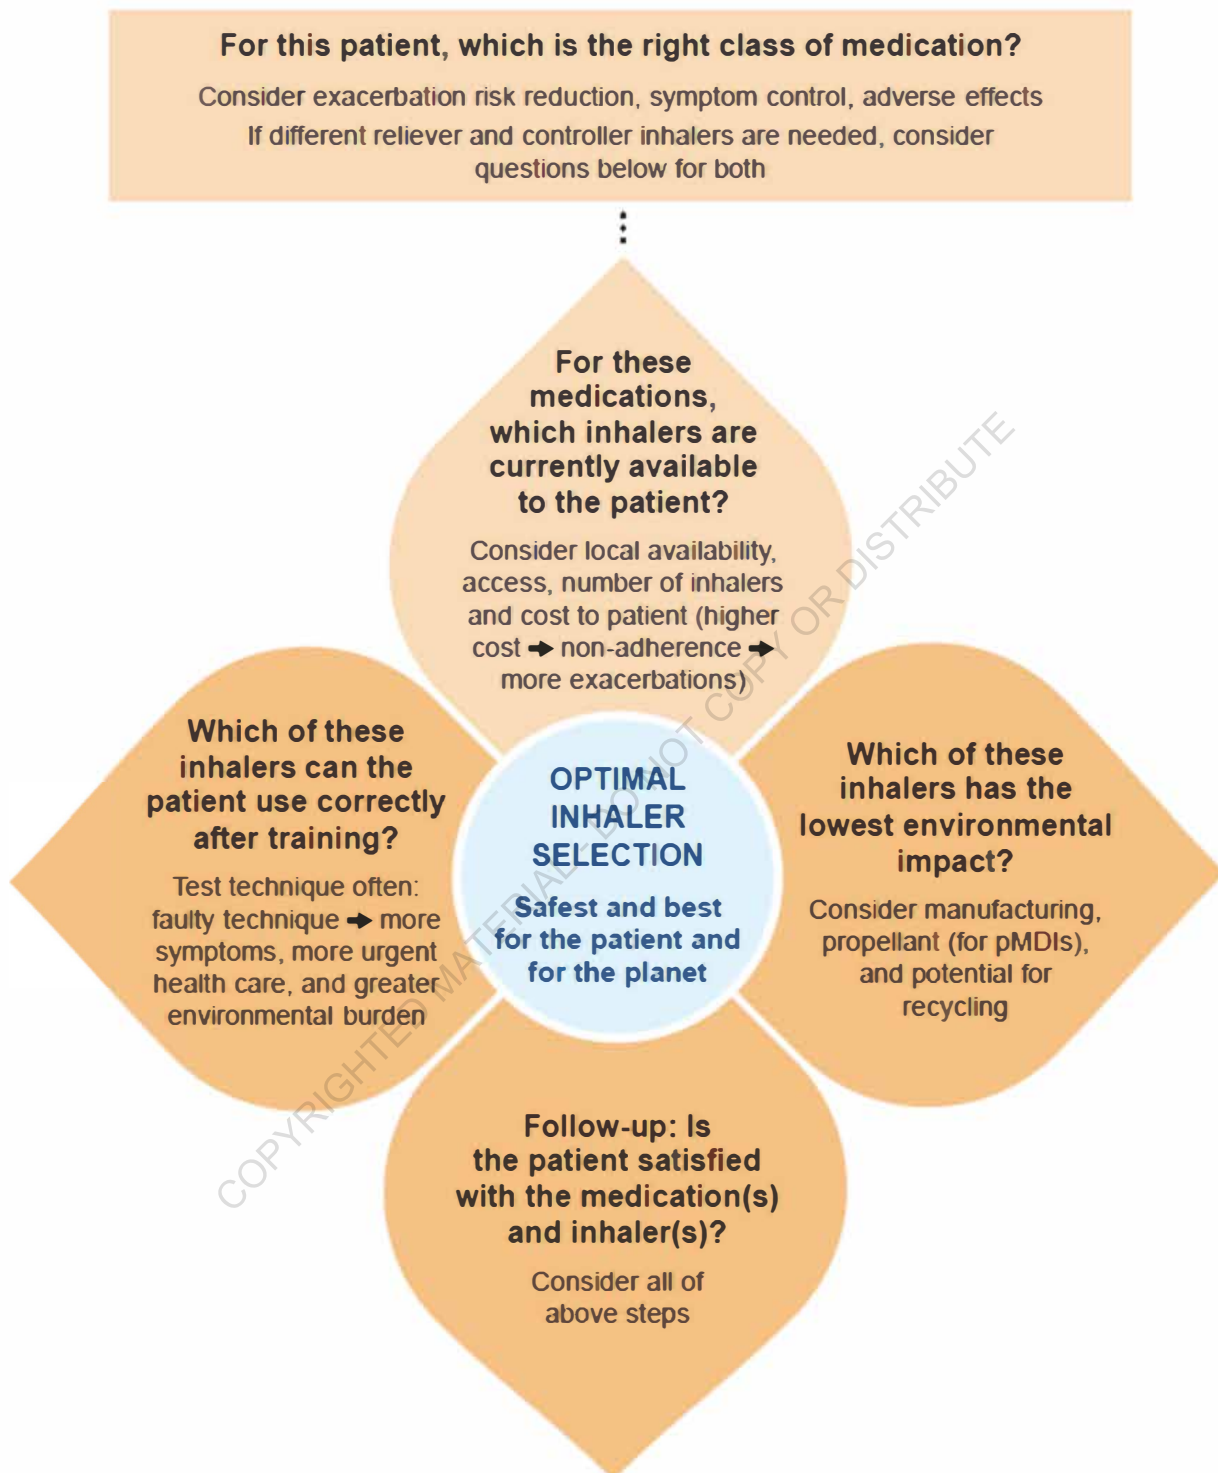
For this patient, which is the right class of medication?

Consider exacerbation risk reduction, symptom control, adverse effects
If different reliever and controller inhalers are needed, consider questions below for both

For these medications, which inhalers are currently available to the patient?

Consider local availability, access, number of inhalers and cost to patient (higher cost ➜ non-adherence ➜ more exacerbations)

Which of these inhalers can the patient use correctly after training?

Test technique often: faulty technique ➜ more symptoms, more urgent health care, and greater environmental burden

OPTIMAL INHALER SELECTION

Safest and best for the patient and for the planet

Which of these inhalers has the lowest environmental impact?

Consider manufacturing, propellant (for pMDIs), and potential for recycling

Follow-up: Is the patient satisfied with the medication(s) and inhaler(s)?

Consider all of above steps

COPYRIGHTED MATERIAL DO NOT COPY OR DISTRIBUTE